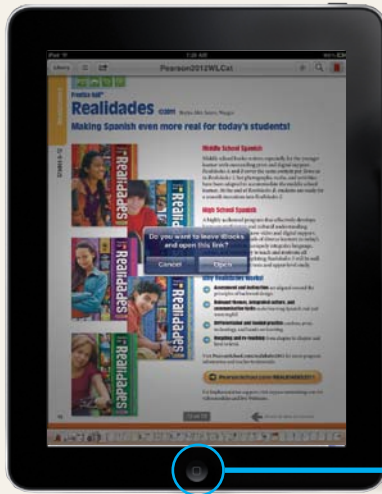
iPad
7:28 AM
Library
Pearson2012WLCat
Prentice Hall
Realidades.com
Making Spanish even more real for today's students!
Middle School Spanish
High School Spanish
Why Realidades Works!
Realidades
Realidades
Realidades
Realidades
Do you want to leave iBooks and open this link?
Cancel
Open
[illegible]